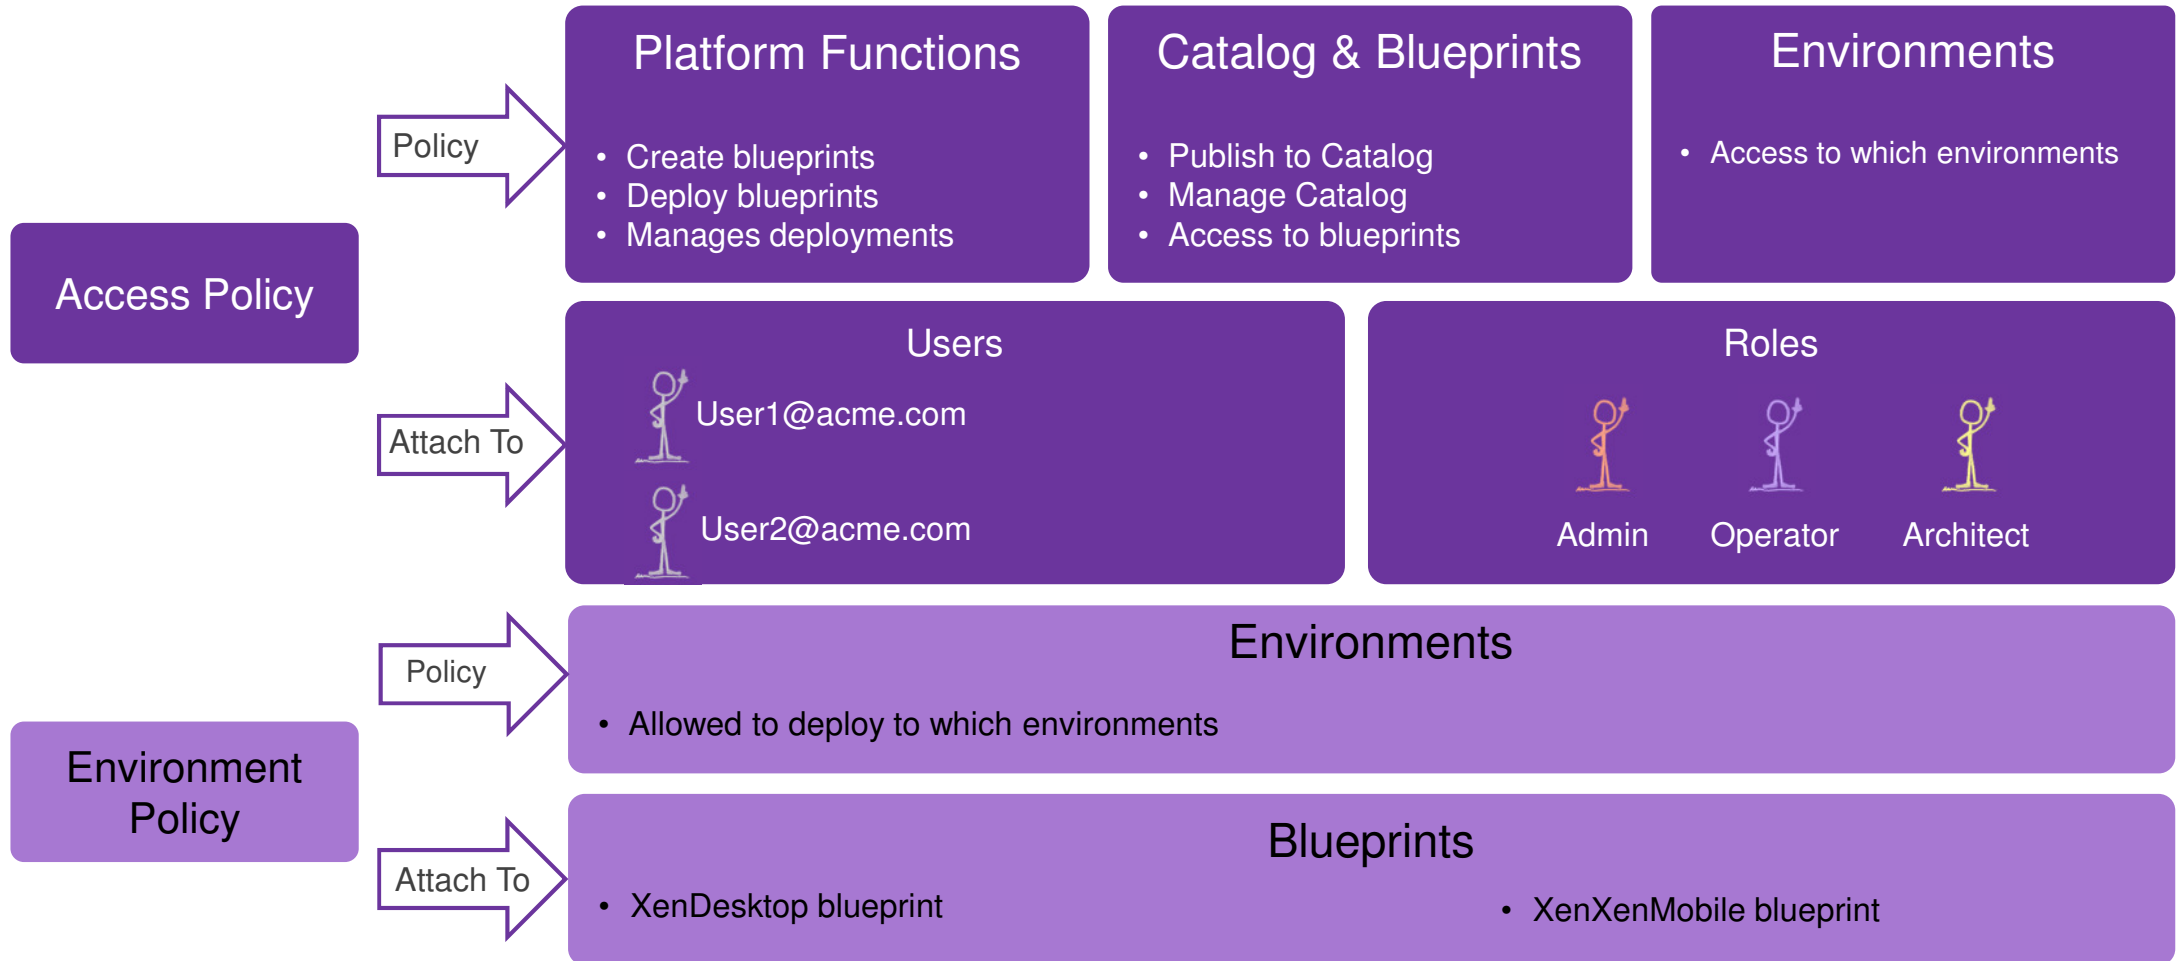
Access Policy

Policy

Platform Functions

- Create blueprints
- Deploy blueprints
- Manages deployments

Catalog & Blueprints

- Publish to Catalog
- Manage Catalog
- Access to blueprints

Environments

- Access to which environments

Attach To

Users

User1@acme.com

User2@acme.com

Roles

Admin

Operator

Architect

Environment Policy

Policy

Environments

- Allowed to deploy to which environments

Attach To

Blueprints

- XenDesktop blueprint
- XenXenMobile blueprint